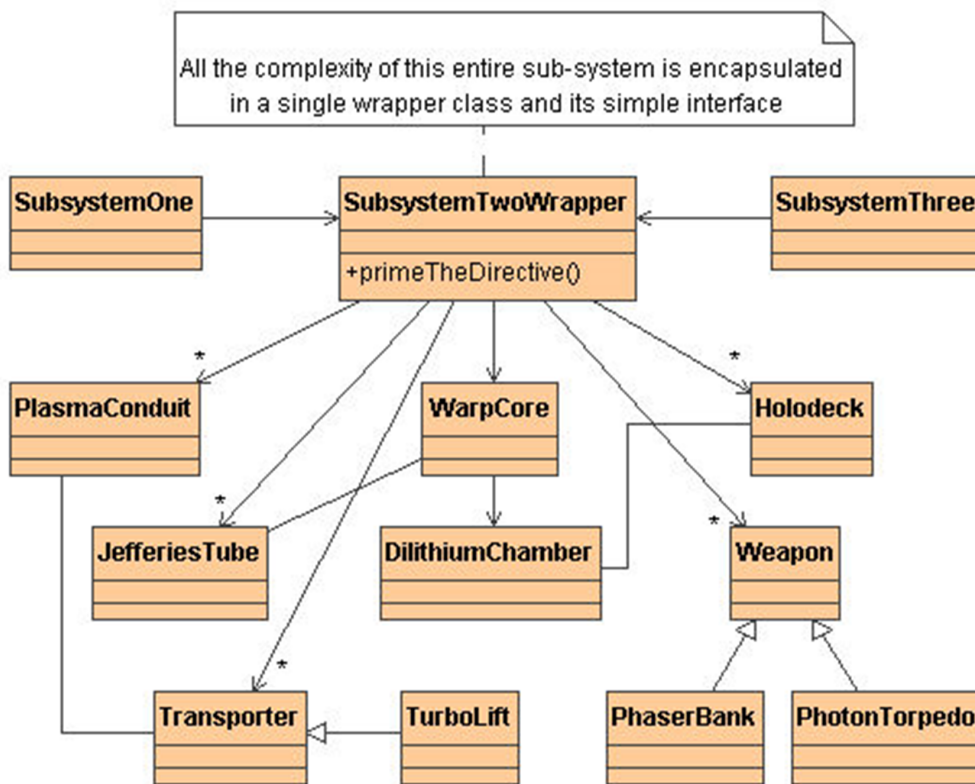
All the complexity of this entire sub-system is encapsulated in a single wrapper class and its simple interface

SubsystemOne

SubsystemTwoWrapper

+primeTheDirective()

SubsystemThree

*

PlasmaConduit

WarpCore

*

Holodeck

*

JefferiesTube

DilithiumChamber

*

Weapon

*

Transporter

TurboLift

PhaserBank

PhotonTorpedo